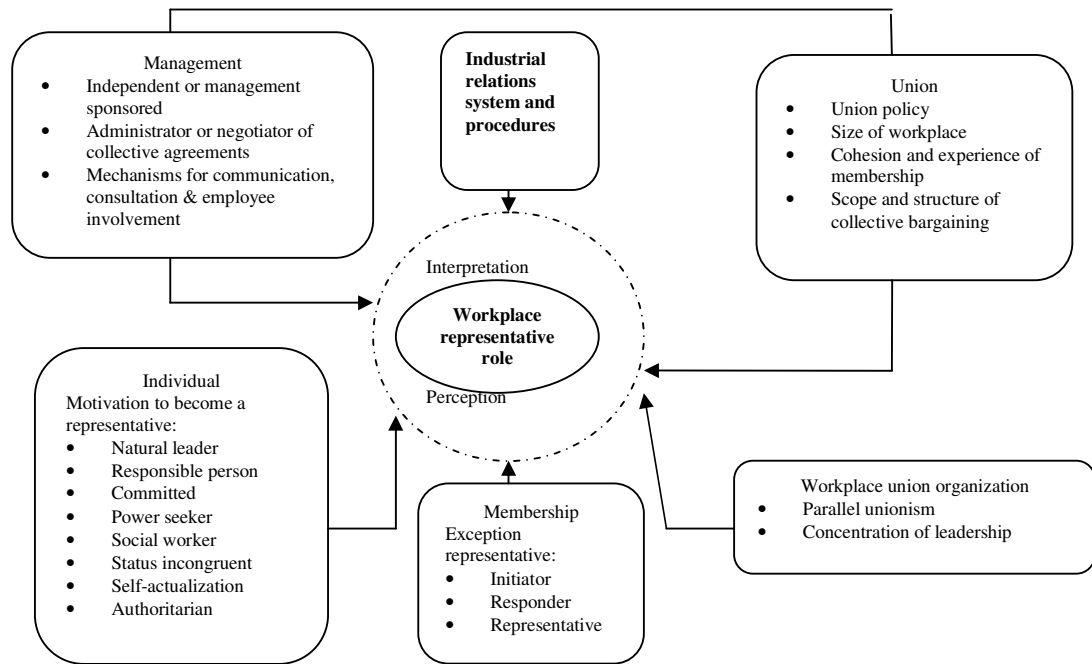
Management
- Independent or management sponsored
- Administrator or negotiator of collective agreements
- Mechanisms for communication, consultation & employee involvement

**Industrial relations system and procedures**

Union
- Union policy
- Size of workplace
- Cohesion and experience of membership
- Scope and structure of collective bargaining

Interpretation

**Workplace representative role**

Perception

Individual
Motivation to become a representative:
- Natural leader
- Responsible person
- Committed
- Power seeker
- Social worker
- Status incongruent
- Self-actualization
- Authoritarian

Membership
Exception representative:
- Initiator
- Responder
- Representative

Workplace union organization
- Parallel unionism
- Concentration of leadership